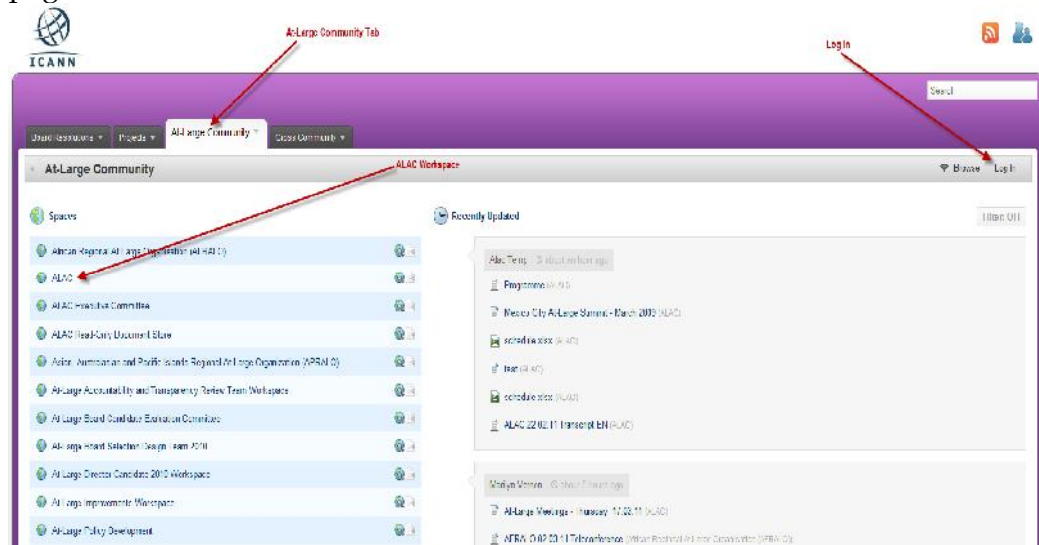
ICANN

At-Large Community Tab

Log In

Search

Board Resolutions ▾ Projects ▾ At-Large Community ▾ Cross Community ▾

ALAC Workspace

At-Large Community

Browse Log In

Spaces

Recently Updated

Filter Off

African Regional At-Large Organization (AFRALO)

ALAC

ALAC Executive Committee

ALAC Read-Only Document Store

Asian, Australasian and Pacific Islands Regional At-Large Organization (APRALO)

At-Large Accountability and Transparency Review Team Workspace

At-Large Board Candidate Evaluation Committee

At-Large Board Selection Design Team 2010

At-Large Director Candidate 2010 Workspace

At-Large Improvements Workspace

At-Large Policy Development

Alac Temp about an hour ago

Programme (ALAC)

Mexico City At-Large Summit - March 2009 (ALAC)

schedule.xlsx (ALAC)

test (ALAC)

schedule.xlsx (ALAC)

ALAC 22.02.11 Transcript EN (ALAC)

Marilyn Vernon about 2 hours ago

At-Large Meetings - Thursday 17.03.11 (ALAC)

AFRALO 02.2011 Teleconference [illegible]